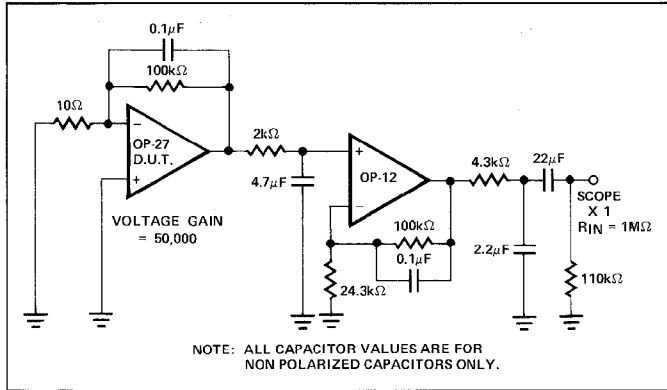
0.1$\mu$F

100k$\Omega$

10$\Omega$

–

OP-27 D.U.T.

+

VOLTAGE GAIN = 50,000

2k$\Omega$

4.7$\mu$F

+

OP-12

–

100k$\Omega$

0.1$\mu$F

24.3k$\Omega$

4.3k$\Omega$

22$\mu$F

2.2$\mu$F

SCOPE X 1 RIN = 1M$\Omega$

110k$\Omega$

NOTE: ALL CAPACITOR VALUES ARE FOR NON POLARIZED CAPACITORS ONLY.